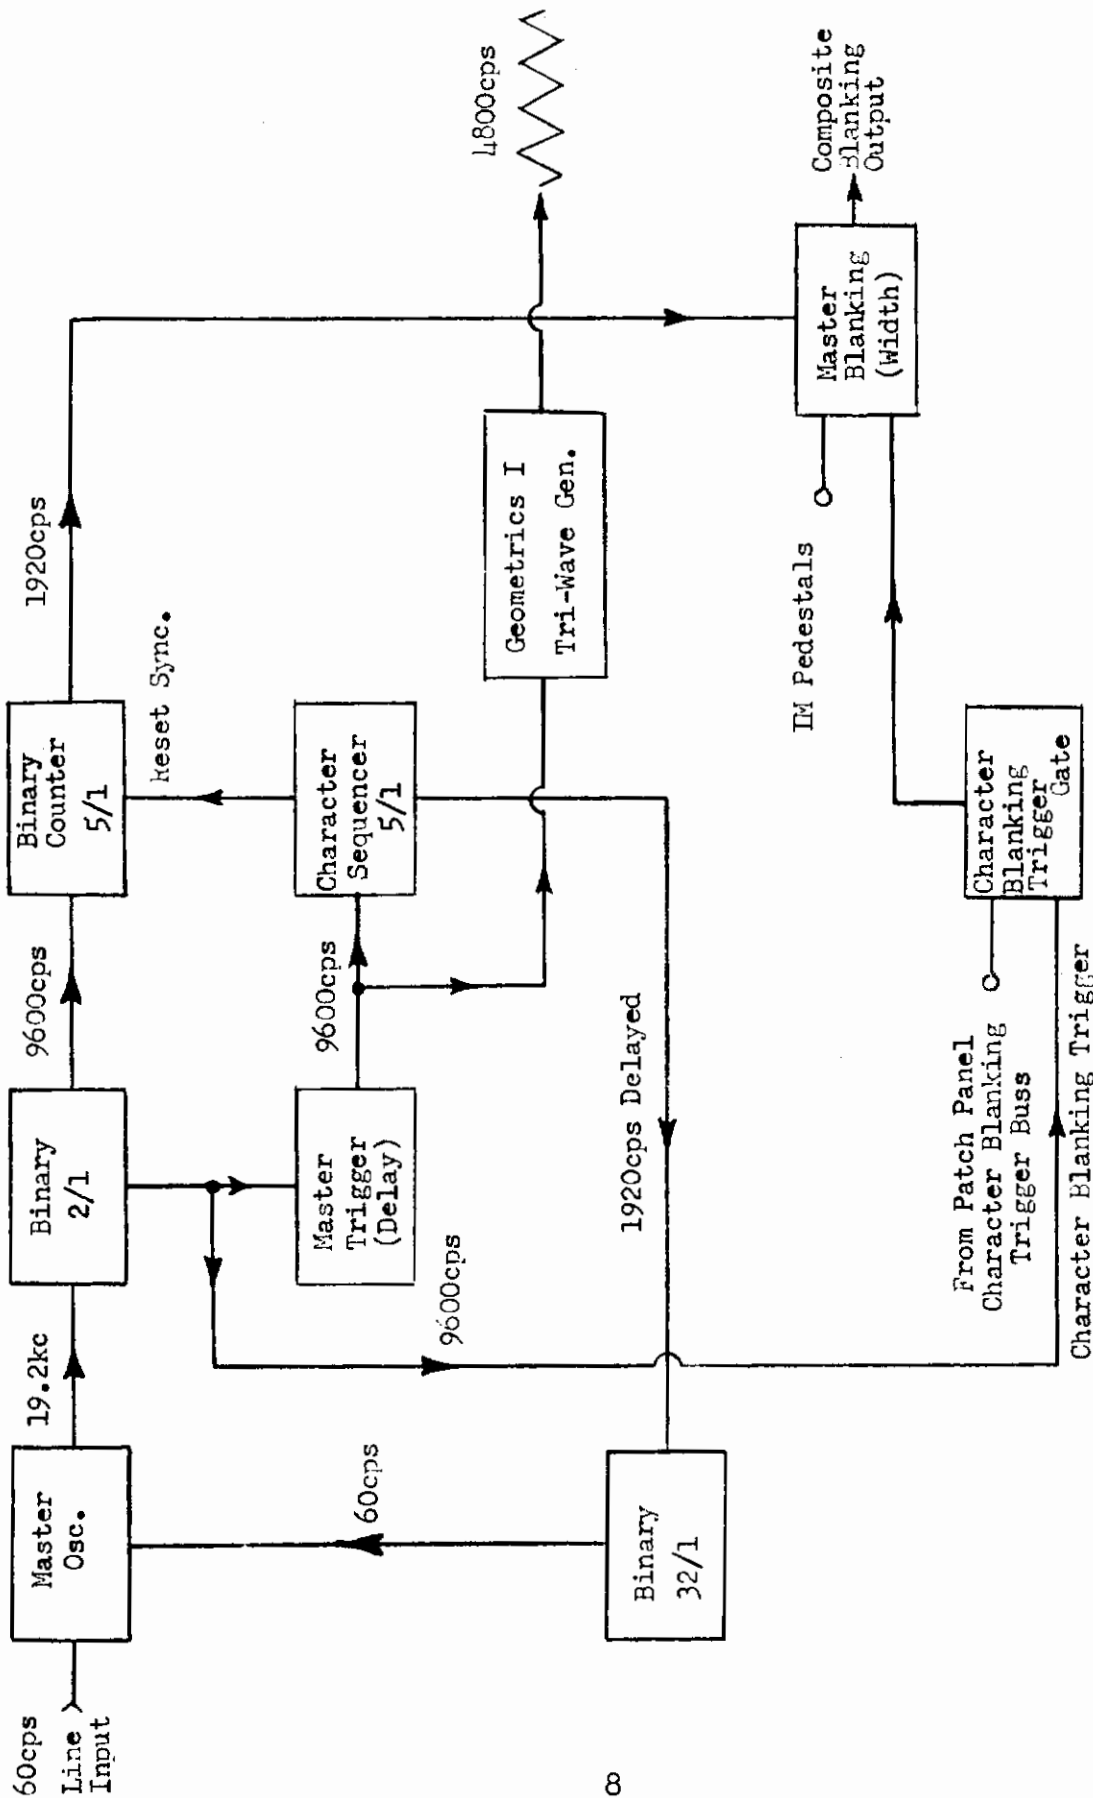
60cps
Line Input

Master Osc.

19.2kc

Binary 2/1

9600cps

Binary Counter 5/1

1920cps

Master Trigger (Delay)

9600cps

Character Sequencer 5/1

Reset Sync.

Geometrics I
Tri-Wave Gen.

4800cps

Master Blanking (Width)

Composite Blanking Output

IM Pedestals

Character Blanking Trigger Gate

1920cps Delayed

9600cps

60cps

Binary 32/1

From Patch Panel
Character Blanking
Trigger Buss

Character Blanking Trigger

8